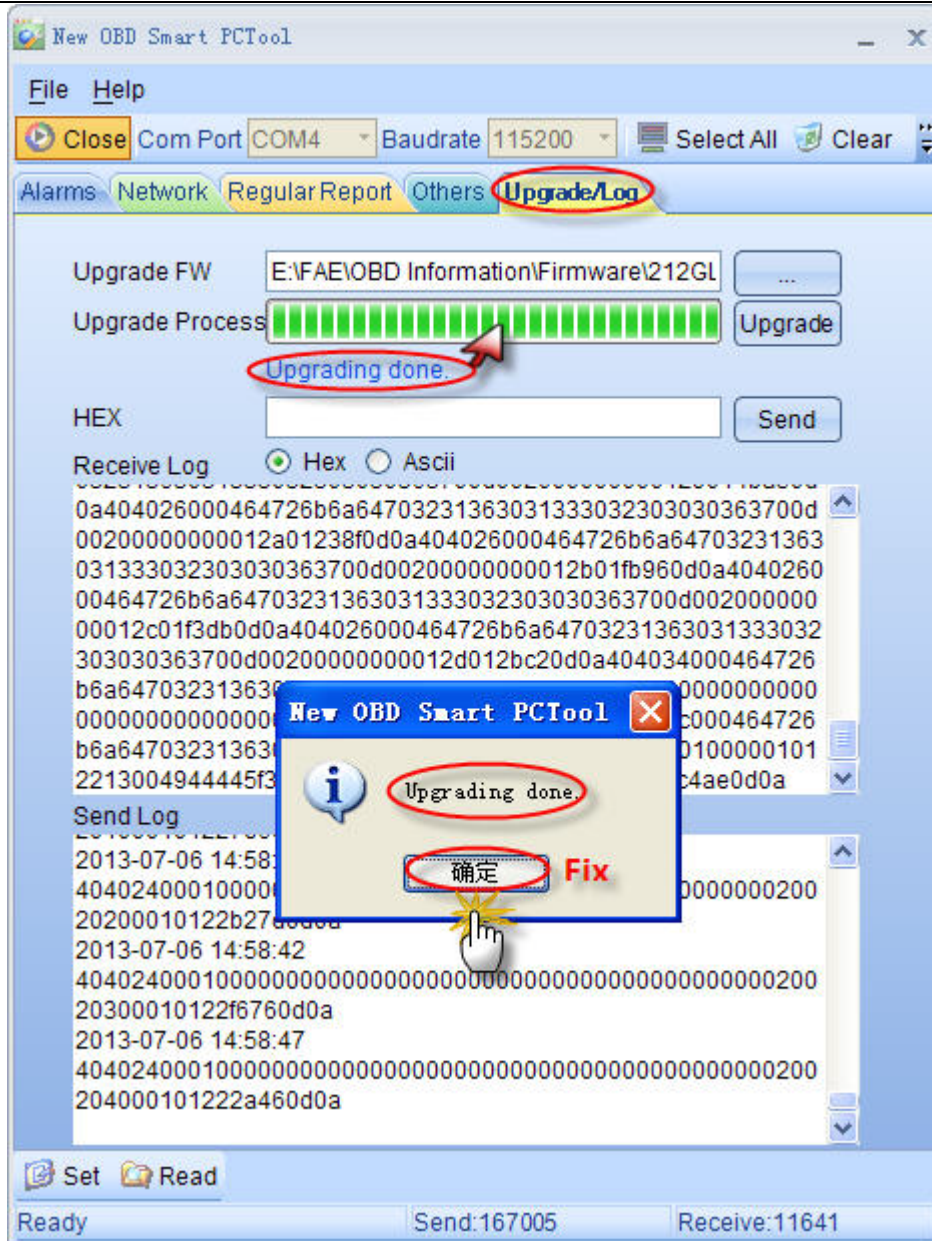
New OBD Smart PCTool

File Help

Close Com Port COM4 Baudrate 115200 Select All Clear

Alarms Network Regular Report Others Upgrade/Log

Upgrade FW E:\FAE\OBD Information\Firmware\212GL ...

Upgrade Process Upgrade

Upgrading done.

HEX Send

Receive Log Hex Ascii

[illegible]
0a404026000464726b6a6470323136303133303230303036 3700d
00200000000012a01238f0d0a404026000464726b6a64703231363
0313330323030303637 00d00200000000012b01fb960d0a4040260
00464726b6a64703231363031333032303030363700d002000000
00012c01f3db0d0a404026000464726b6a6470323136303133303 2
30303036 3700d00200000000012d012bc20d0a404034000464726
b6a64703231363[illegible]0000000000
000000000000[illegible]c000464726
b6a64703231363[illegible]0100000101
2213004944445f3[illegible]c4ae0d0a

New OBD Smart PCTool

Upgrading done.

确定 Fix

Send Log
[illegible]
2013-07-06 14:58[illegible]
404024000100000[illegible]0000000200
20200010122b27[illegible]
2013-07-06 14:58:42
404024000100000000000000000000000000000000000000000200
20300010122f6760d0a
2013-07-06 14:58:47
404024000100000000000000000000000000000000000000000200
204000101222a460d0a

Set Read

Ready Send:167005 Receive:11641